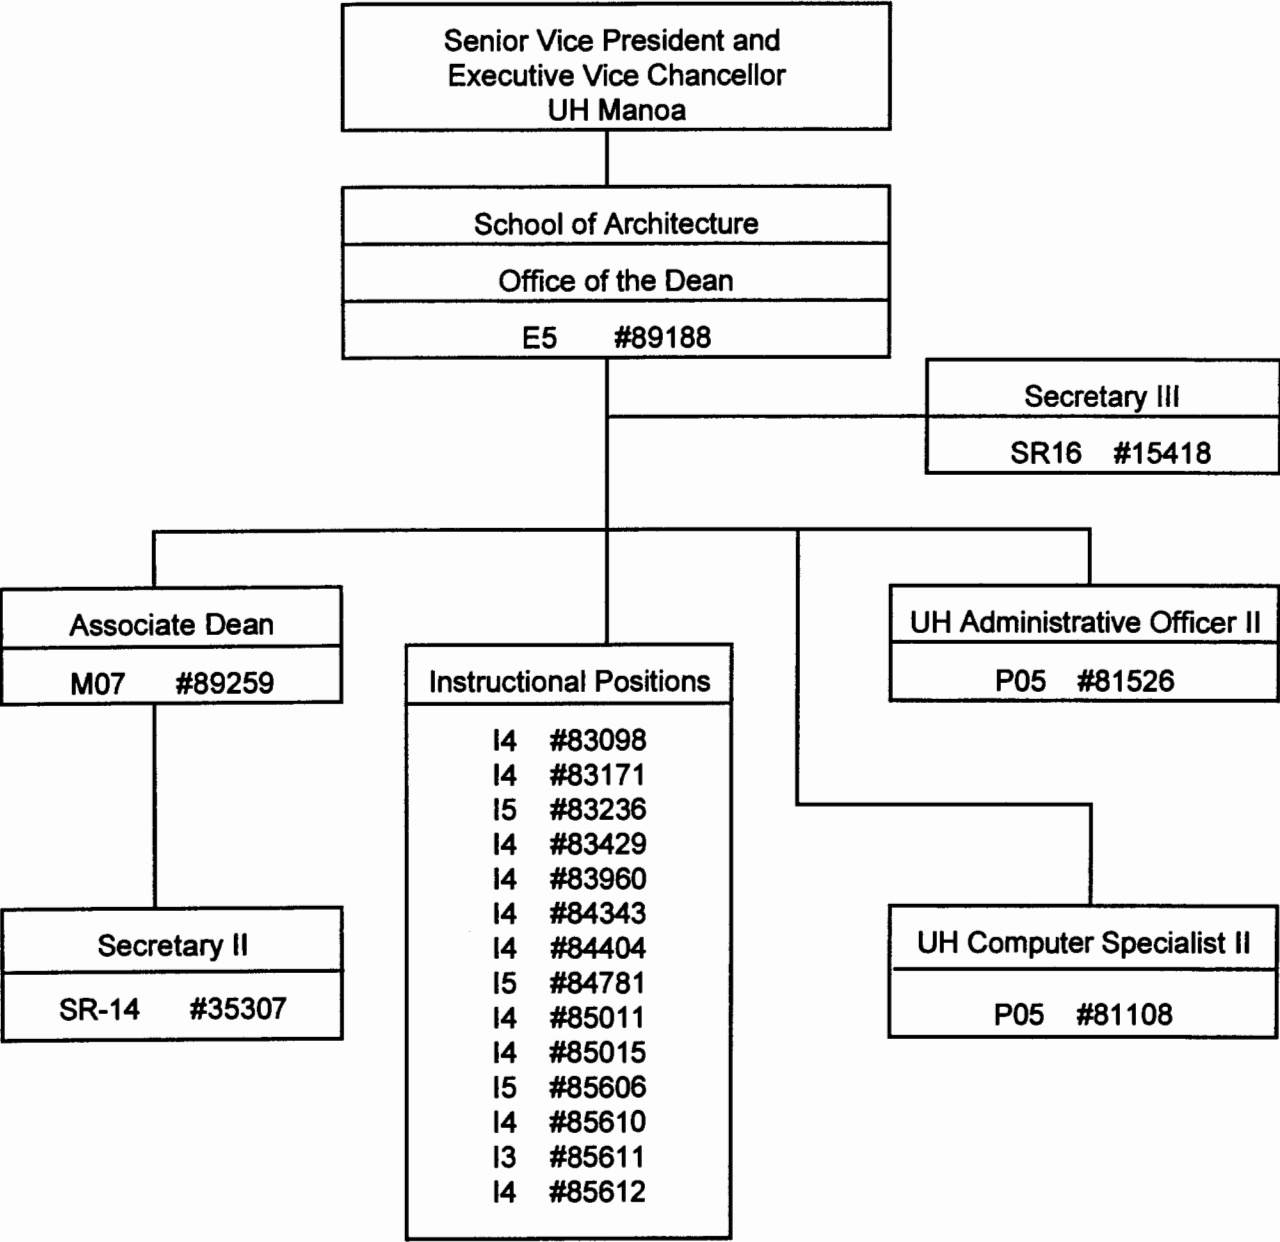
Senior Vice President and Executive Vice Chancellor UH Manoa

School of Architecture

Office of the Dean

E5 #89188

Secretary III

SR16 #15418

Associate Dean

M07 #89259

Instructional Positions

I4 #83098
I4 #83171
I5 #83236
I4 #83429
I4 #83960
I4 #84343
I4 #84404
I5 #84781
I4 #85011
I4 #85015
I5 #85606
I4 #85610
I3 #85611
I4 #85612

UH Administrative Officer II

P05 #81526

Secretary II

SR-14 #35307

UH Computer Specialist II

P05 #81108